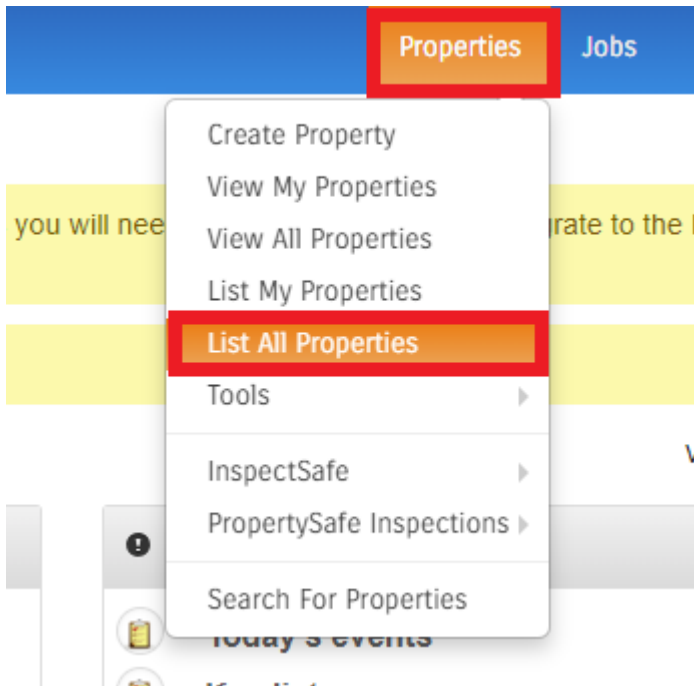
Properties Jobs

Create Property
View My Properties
View All Properties
List My Properties
List All Properties
Tools
InspectSafe
PropertySafe Inspections
Search For Properties

you will nee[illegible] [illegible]grate to the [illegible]

V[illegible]

Today's events